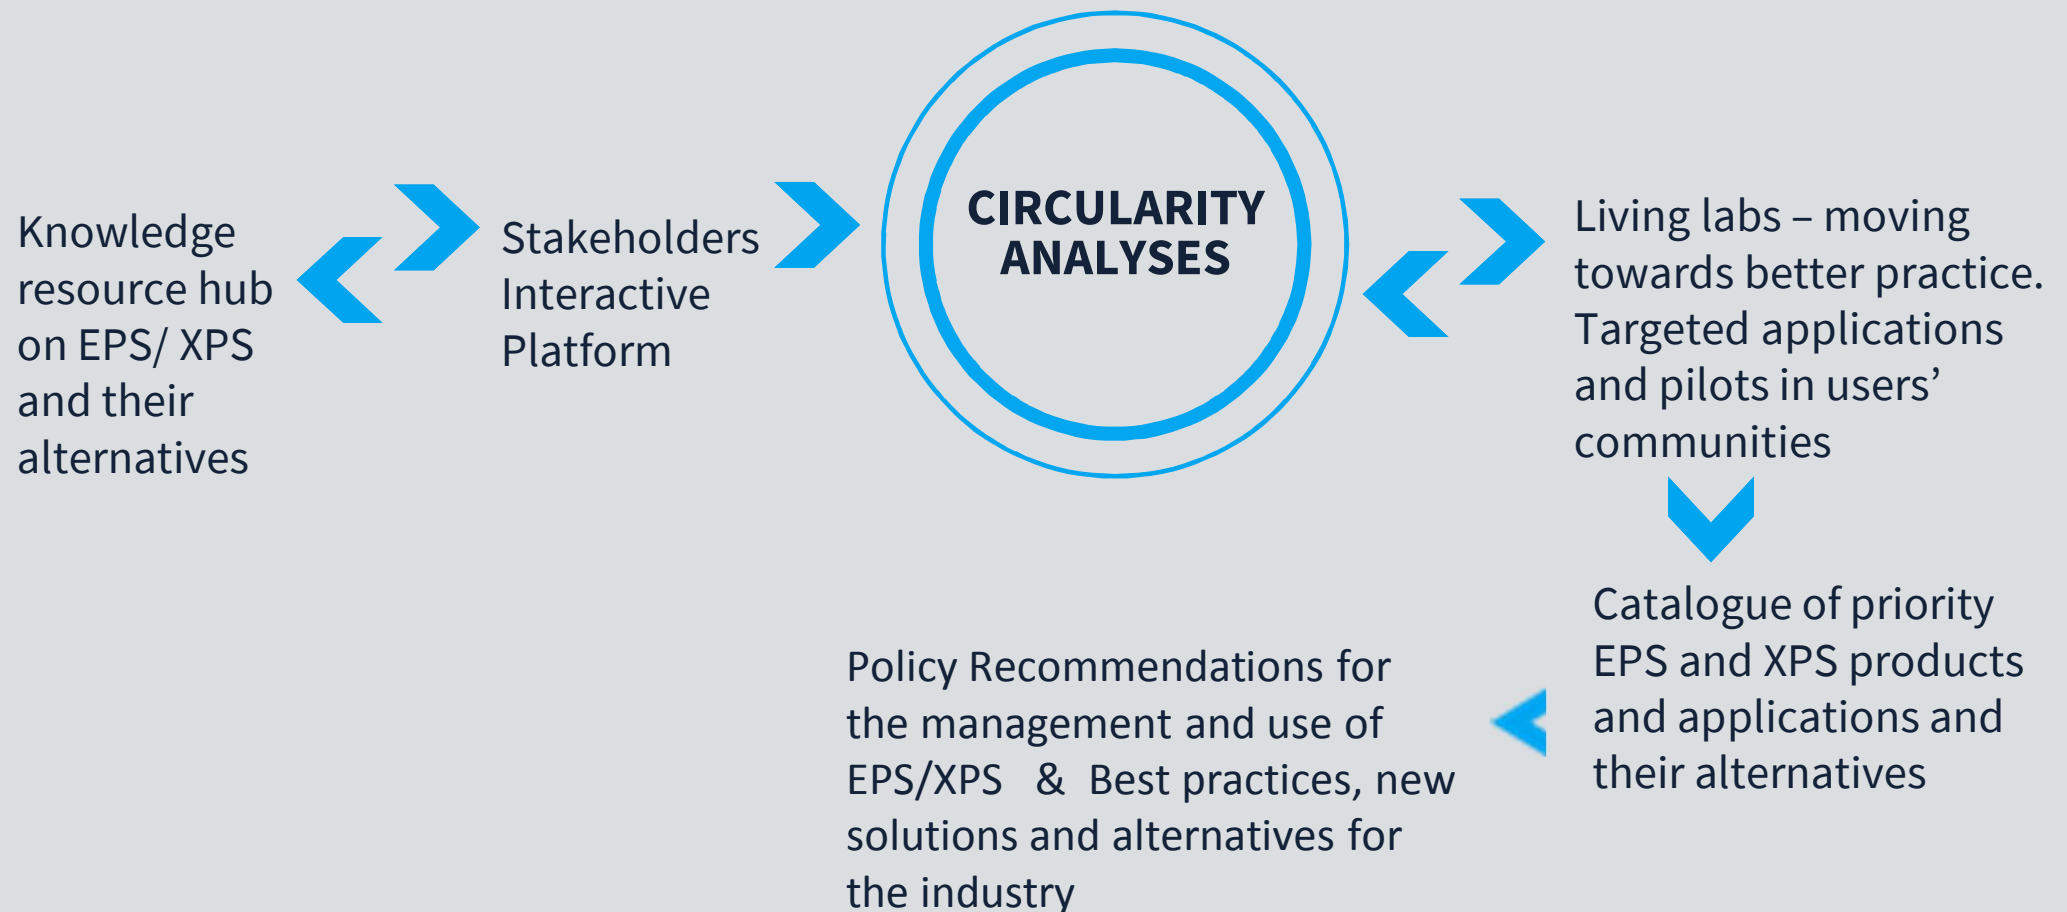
Knowledge resource hub on EPS/ XPS and their alternatives

Stakeholders Interactive Platform

CIRCULARITY ANALYSES

Living labs – moving towards better practice. Targeted applications and pilots in users' communities

Catalogue of priority EPS and XPS products and applications and their alternatives

Policy Recommendations for the management and use of EPS/XPS & Best practices, new solutions and alternatives for the industry